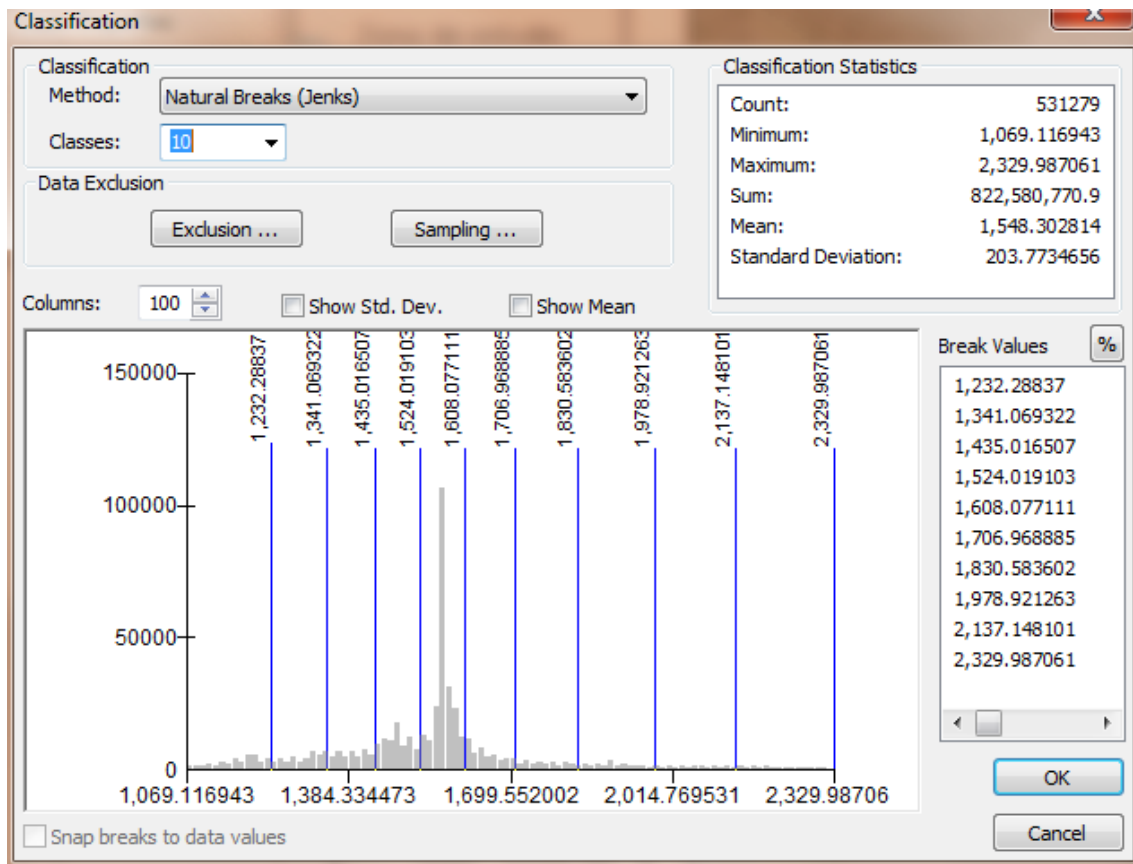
Classification

Classification
Method: Natural Breaks (Jenks)
Classes: 10

Data Exclusion
Exclusion ...
Sampling ...

Classification Statistics

| | |
|---|---|
| Count: | 531279 |
| Minimum: | 1,069.116943 |
| Maximum: | 2,329.987061 |
| Sum: | 822,580,770.9 |
| Mean: | 1,548.302814 |
| Standard Deviation: | 203.7734656 |

Columns: 100
Show Std. Dev.
Show Mean

1,232.28837
1,341.069322
1,435.016507
1,524.019103
1,608.077111
1,706.968885
1,830.583602
1,978.921263
2,137.148101
2,329.987061

150000
100000
50000
0
1,069.116943
1,384.334473
1,699.552002
2,014.769531
2,329.98706

Break Values
%
1,232.28837
1,341.069322
1,435.016507
1,524.019103
1,608.077111
1,706.968885
1,830.583602
1,978.921263
2,137.148101
2,329.987061

Snap breaks to data values
OK
Cancel